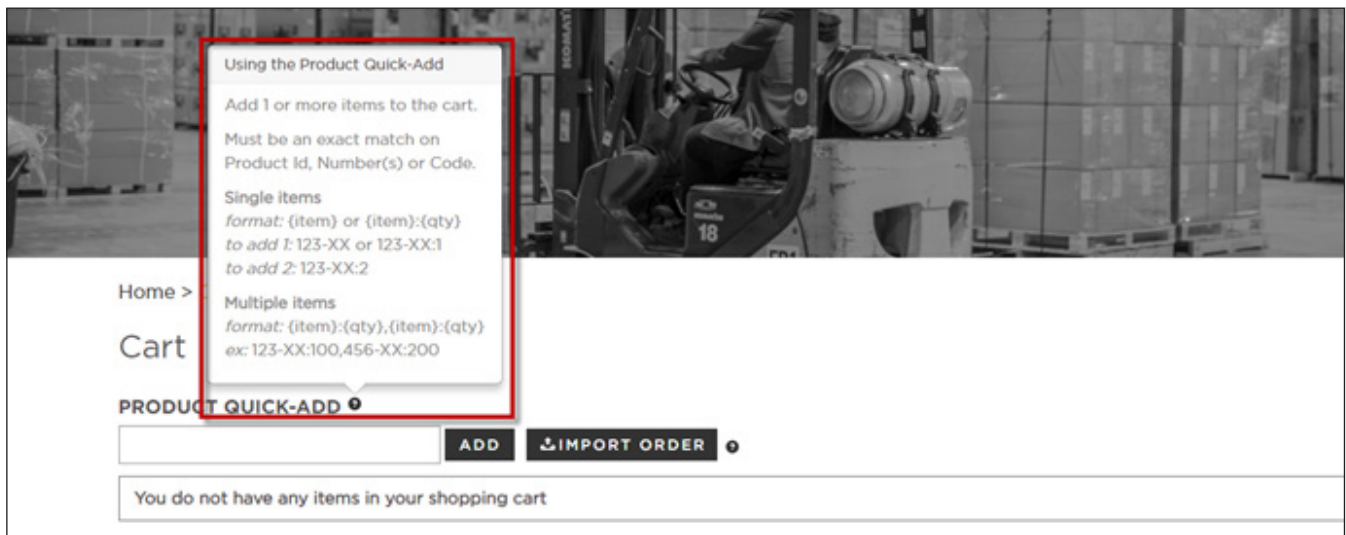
Using the Product Quick-Add

Add 1 or more items to the cart.

Must be an exact match on Product Id, Number(s) or Code.

Single items
format: {item} or {item}:{qty}
to add 1: 123-XX or 123-XX:1
to add 2: 123-XX:2

Multiple items
format: {item}:{qty},{item}:{qty}
ex: 123-XX:100,456-XX:200

Home >

Cart

PRODUCT QUICK-ADD

ADD

IMPORT ORDER

You do not have any items in your shopping cart